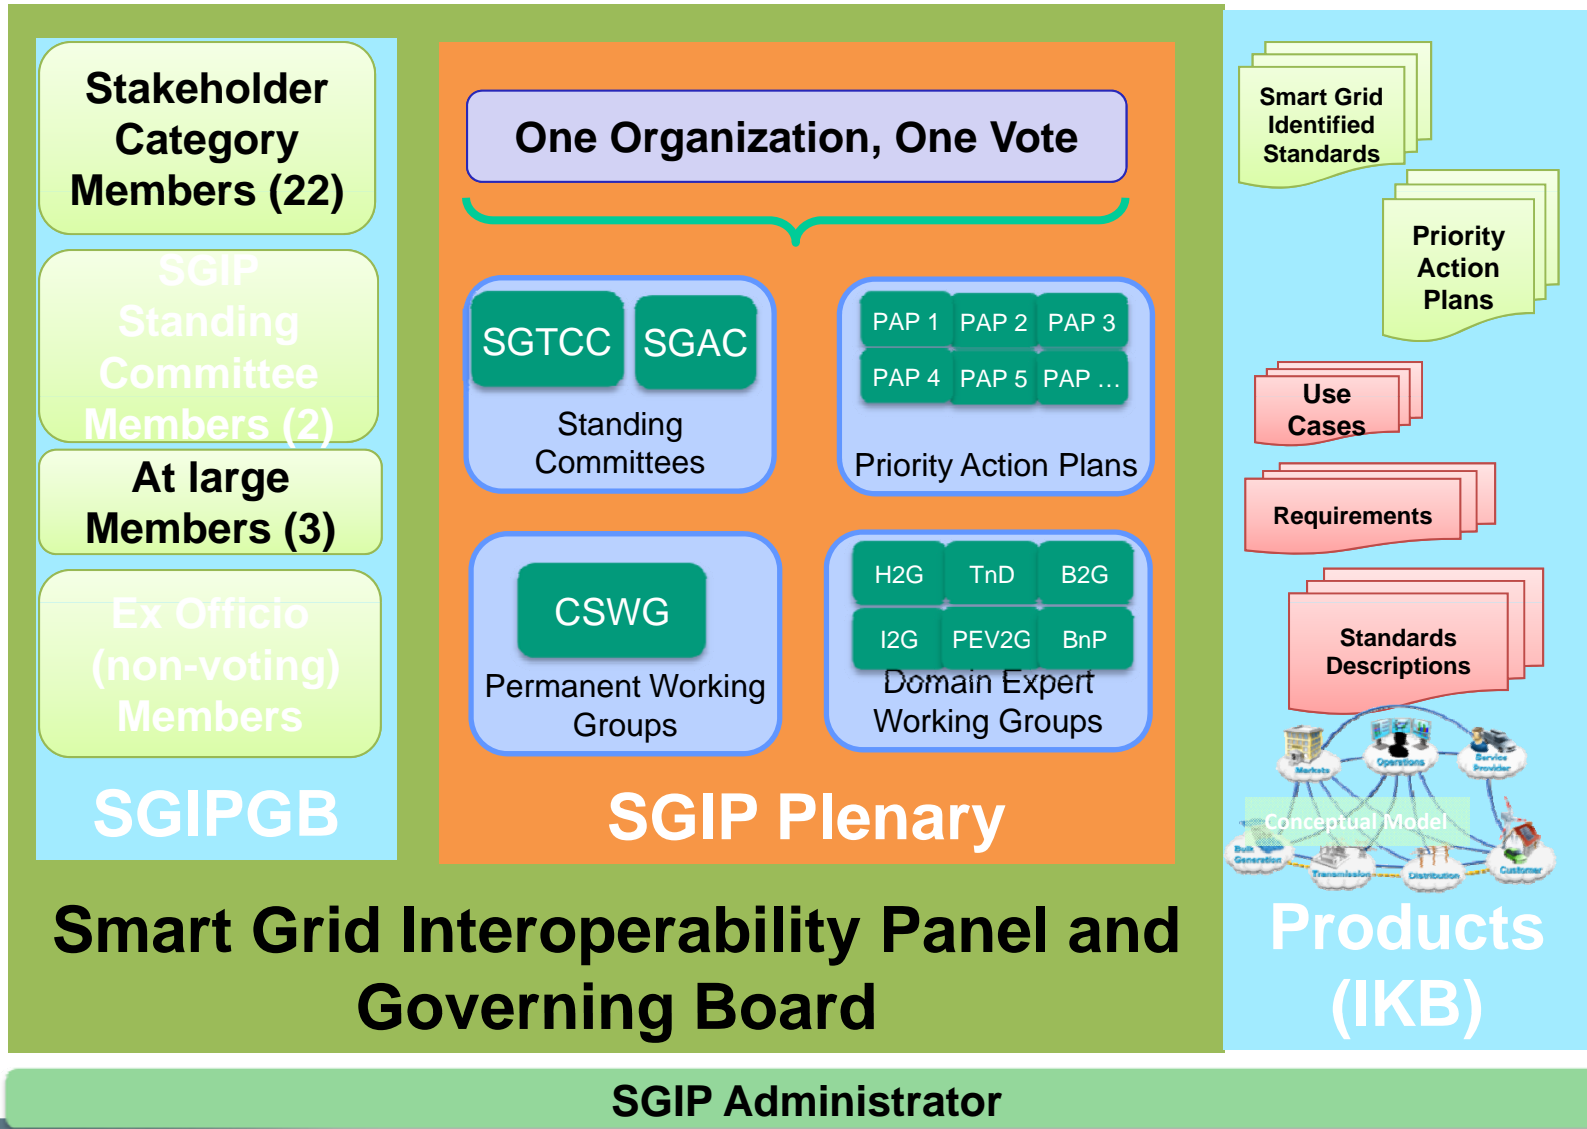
Stakeholder Category Members (22)

SGIP Standing Committee Members (2)

At large Members (3)

Ex Officio (non-voting) Members

SGIPGB

One Organization, One Vote

SGTCC SGAC
Standing Committees

PAP 1 PAP 2 PAP 3
PAP 4 PAP 5 PAP …
Priority Action Plans

CSWG
Permanent Working Groups

H2G TnD B2G
I2G PEV2G BnP
Domain Expert Working Groups

SGIP Plenary

Smart Grid Interoperability Panel and Governing Board

Smart Grid Identified Standards

Priority Action Plans

Use Cases

Requirements

Standards Descriptions

Markets Operations Service Provider
Conceptual Model
Bulk Generation Transmission Distribution Customer

Products (IKB)

SGIP Administrator